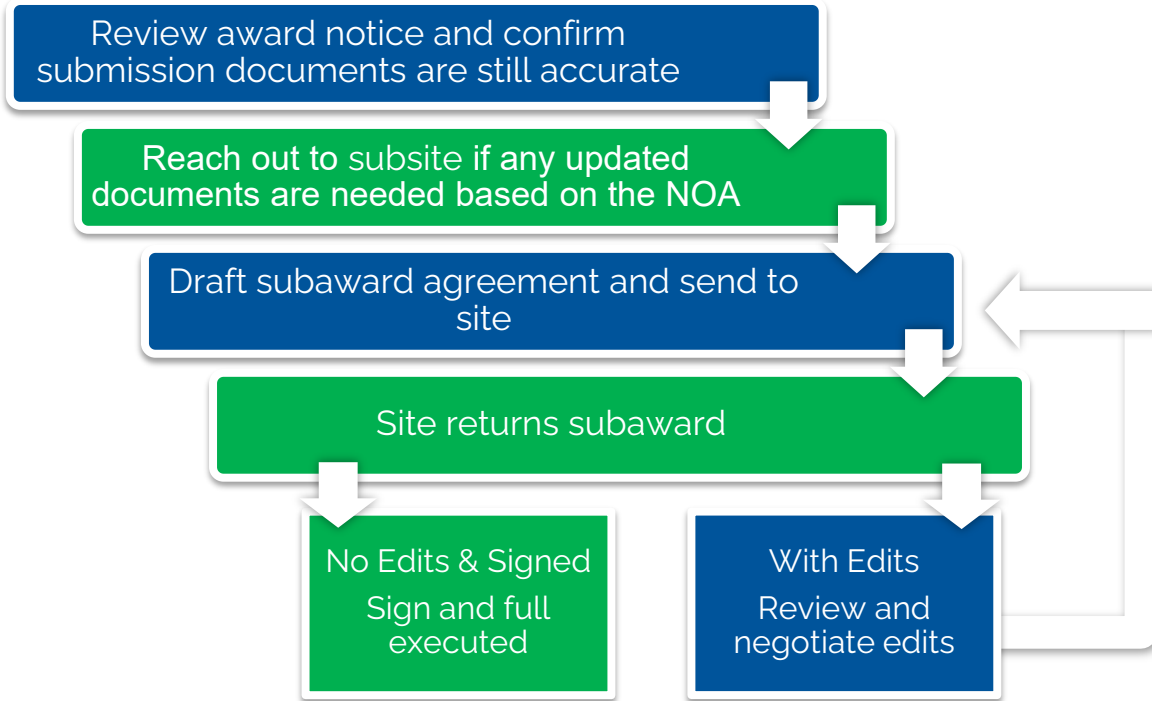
Review award notice and confirm submission documents are still accurate

Reach out to subsite if any updated documents are needed based on the NOA

Draft subaward agreement and send to site

Site returns subaward

No Edits & Signed

Sign and full executed

With Edits

Review and negotiate edits